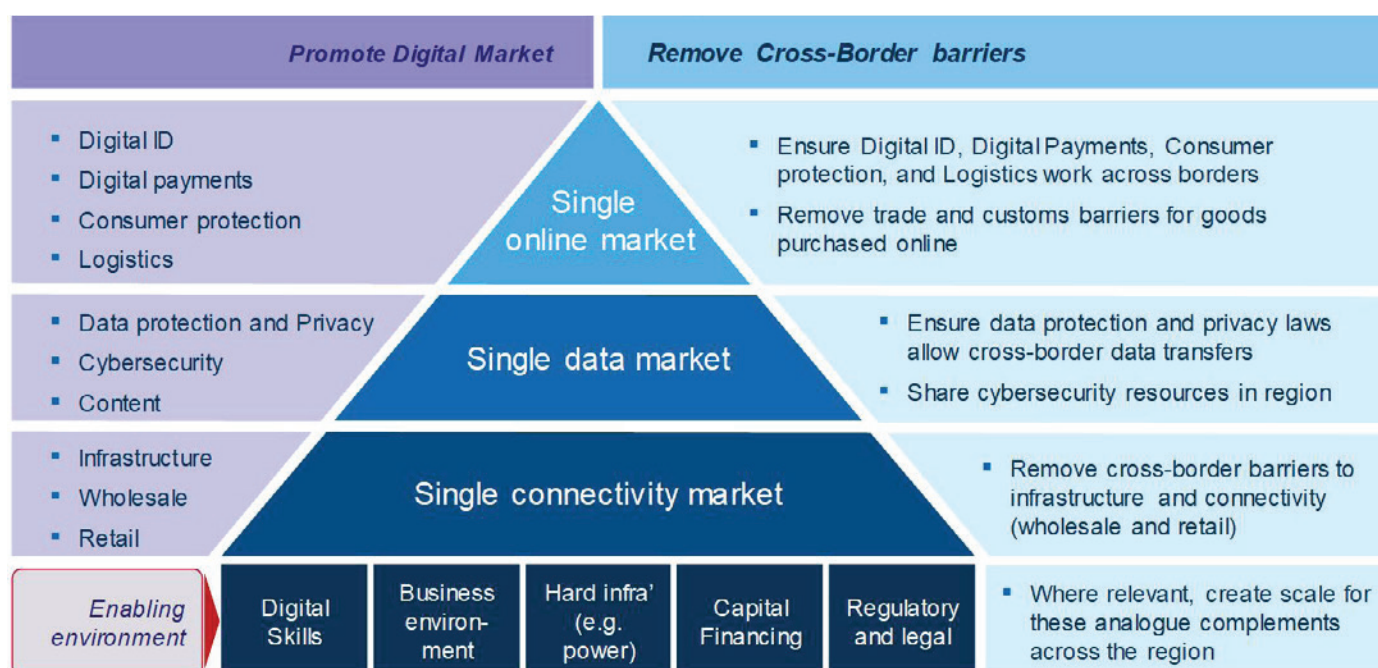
Promote Digital Market

Remove Cross-Border barriers

- Digital ID
- Digital payments
- Consumer protection
- Logistics

Single online market

- Ensure Digital ID, Digital Payments, Consumer protection, and Logistics work across borders
- Remove trade and customs barriers for goods purchased online

- Data protection and Privacy
- Cybersecurity
- Content

Single data market

- Ensure data protection and privacy laws allow cross-border data transfers
- Share cybersecurity resources in region

- Infrastructure
- Wholesale
- Retail

Single connectivity market

- Remove cross-border barriers to infrastructure and connectivity (wholesale and retail)

Enabling environment

Digital Skills

Business environment

Hard infra' (e.g. power)

Capital Financing

Regulatory and legal

- Where relevant, create scale for these analogue complements across the region